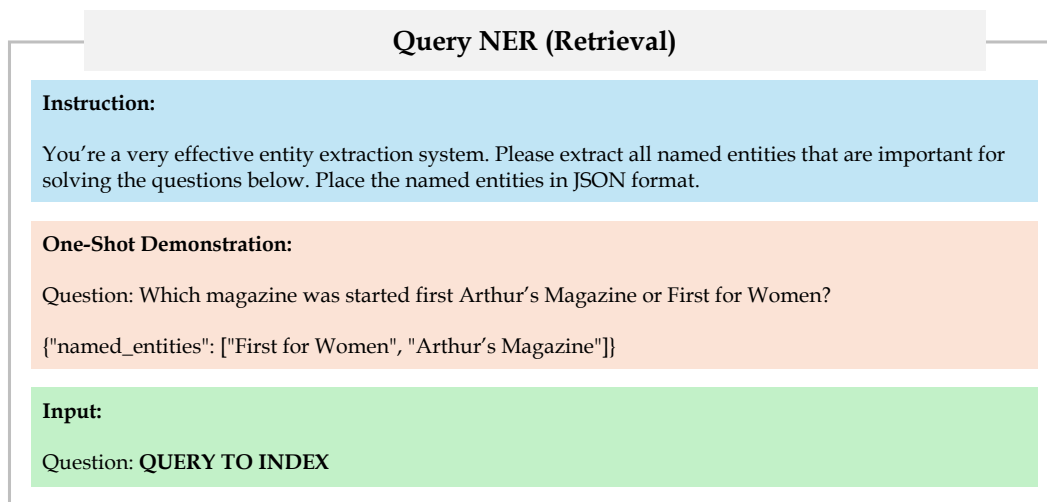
Query NER (Retrieval)

Instruction:

You’re a very effective entity extraction system. Please extract all named entities that are important for solving the questions below. Place the named entities in JSON format.

One-Shot Demonstration:

Question: Which magazine was started first Arthur’s Magazine or First for Women?

{"named_entities": ["First for Women", "Arthur’s Magazine"]}

Input:

Question: QUERY TO INDEX